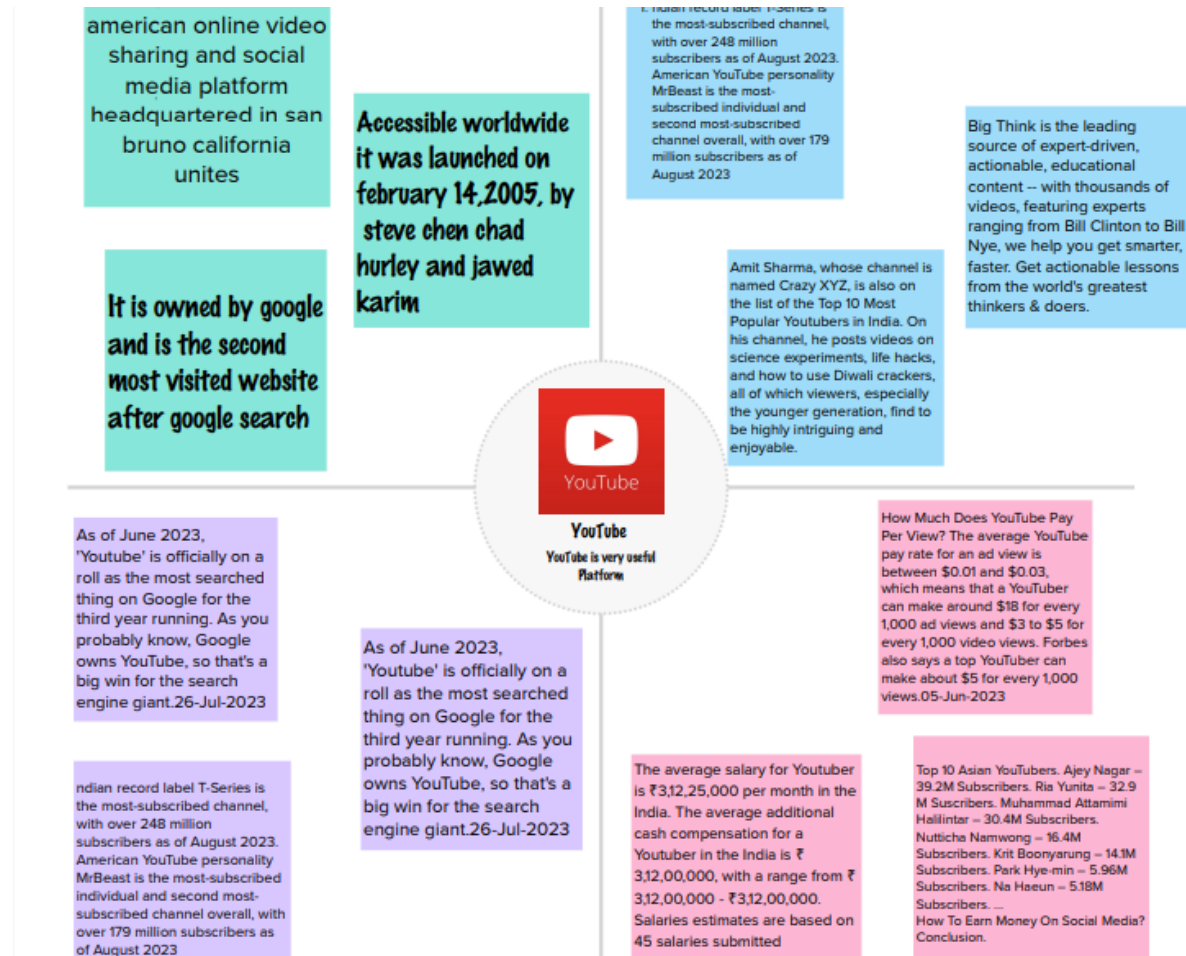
american online video sharing and social media platform headquartered in san bruno california unites

Accessible worldwide it was launched on february 14,2005, by steve chen chad hurley and jawed karim

It is owned by google and is the second most visited website after google search

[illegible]ndian record label T-Series is the most-subscribed channel, with over 248 million subscribers as of August 2023. American YouTube personality MrBeast is the most-subscribed individual and second most-subscribed channel overall, with over 179 million subscribers as of August 2023

Big Think is the leading source of expert-driven, actionable, educational content -- with thousands of videos, featuring experts ranging from Bill Clinton to Bill Nye, we help you get smarter, faster. Get actionable lessons from the world's greatest thinkers & doers.

Amit Sharma, whose channel is named Crazy XYZ, is also on the list of the Top 10 Most Popular Youtubers in India. On his channel, he posts videos on science experiments, life hacks, and how to use Diwali crackers, all of which viewers, especially the younger generation, find to be highly intriguing and enjoyable.

YouTube

YouTube

YouTube is very useful Platform

As of June 2023, 'Youtube' is officially on a roll as the most searched thing on Google for the third year running. As you probably know, Google owns YouTube, so that's a big win for the search engine giant.26-Jul-2023

How Much Does YouTube Pay Per View? The average YouTube pay rate for an ad view is between $0.01 and $0.03, which means that a YouTuber can make around $18 for every 1,000 ad views and $3 to $5 for every 1,000 video views. Forbes also says a top YouTuber can make about $5 for every 1,000 views.05-Jun-2023

As of June 2023, 'Youtube' is officially on a roll as the most searched thing on Google for the third year running. As you probably know, Google owns YouTube, so that's a big win for the search engine giant.26-Jul-2023

ndian record label T-Series is the most-subscribed channel, with over 248 million subscribers as of August 2023. American YouTube personality MrBeast is the most-subscribed individual and second most-subscribed channel overall, with over 179 million subscribers as of August 2023

The average salary for Youtuber is ₹3,12,25,000 per month in the India. The average additional cash compensation for a Youtuber in the India is ₹ 3,12,00,000, with a range from ₹ 3,12,00,000 - ₹3,12,00,000. Salaries estimates are based on 45 salaries submitted

Top 10 Asian YouTubers. Ajey Nagar – 39.2M Subscribers. Ria Yunita – 32.9 M Suscribers. Muhammad Attamimi Halilintar – 30.4M Subscribers. Nutticha Namwong – 16.4M Subscribers. Krit Boonyarung – 14.1M Subscribers. Park Hye-min – 5.96M Subscribers. Na Haeun – 5.18M Subscribers. ...
How To Earn Money On Social Media? Conclusion.